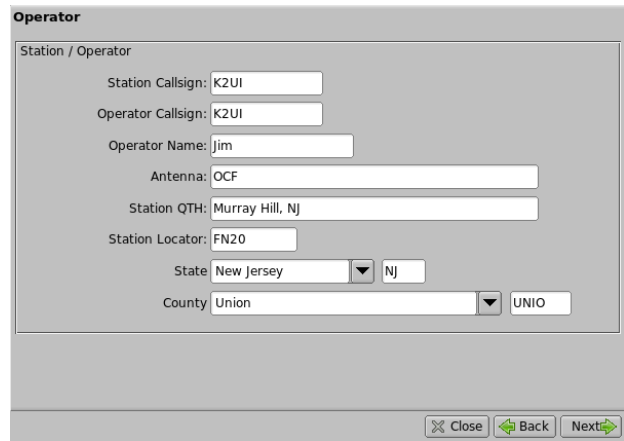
Operator

Station / Operator

Station Callsign: K2UI

Operator Callsign: K2UI

Operator Name: Jim

Antenna: OCF

Station QTH: Murray Hill, NJ

Station Locator: FN20

State New Jersey NJ

County Union UNIO

Close Back Next